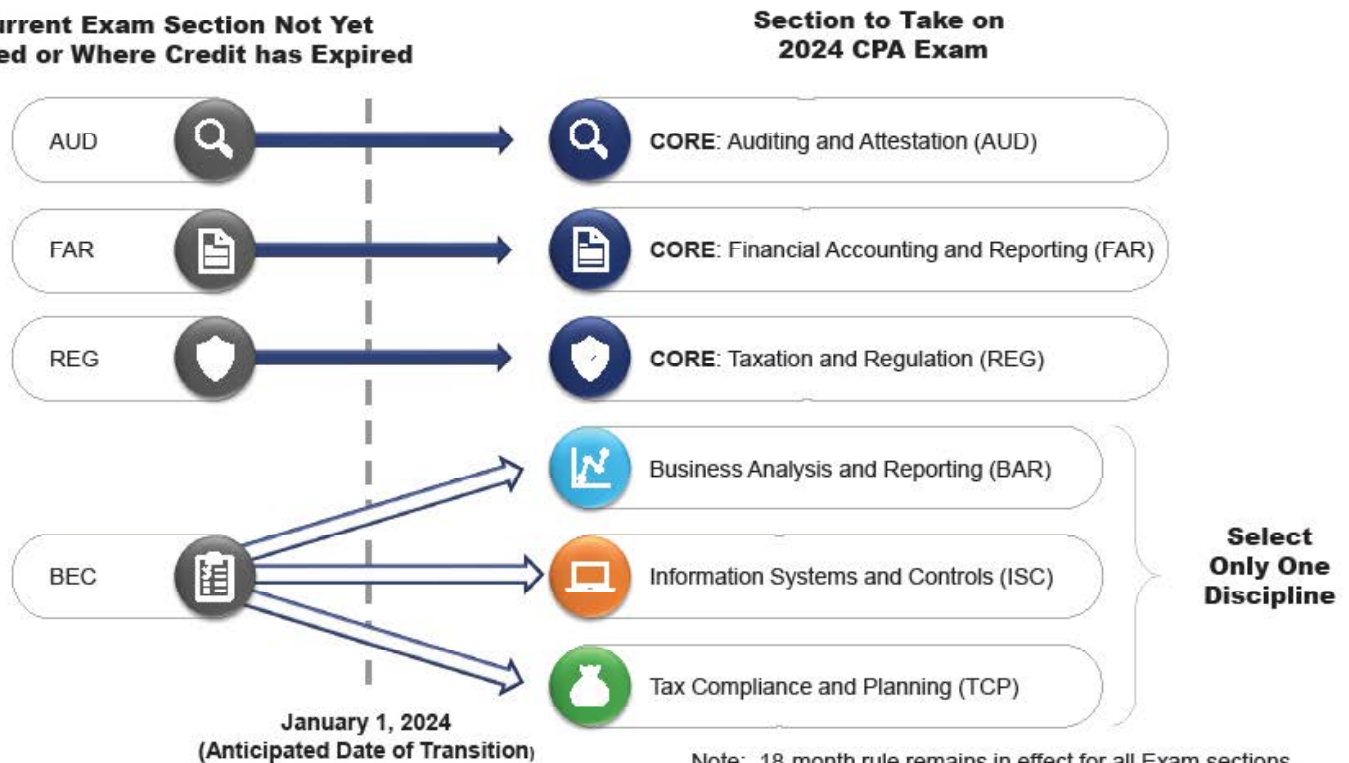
urrent Exam Section Not Yet
ed or Where Credit has Expired

Section to Take on
2024 CPA Exam

AUD

CORE: Auditing and Attestation (AUD)

FAR

CORE: Financial Accounting and Reporting (FAR)

REG

CORE: Taxation and Regulation (REG)

BEC

Business Analysis and Reporting (BAR)

Information Systems and Controls (ISC)

Tax Compliance and Planning (TCP)

Select
Only One
Discipline

January 1, 2024
(Anticipated Date of Transition)

Note: 18 month rule remains in effect for all Exam sections